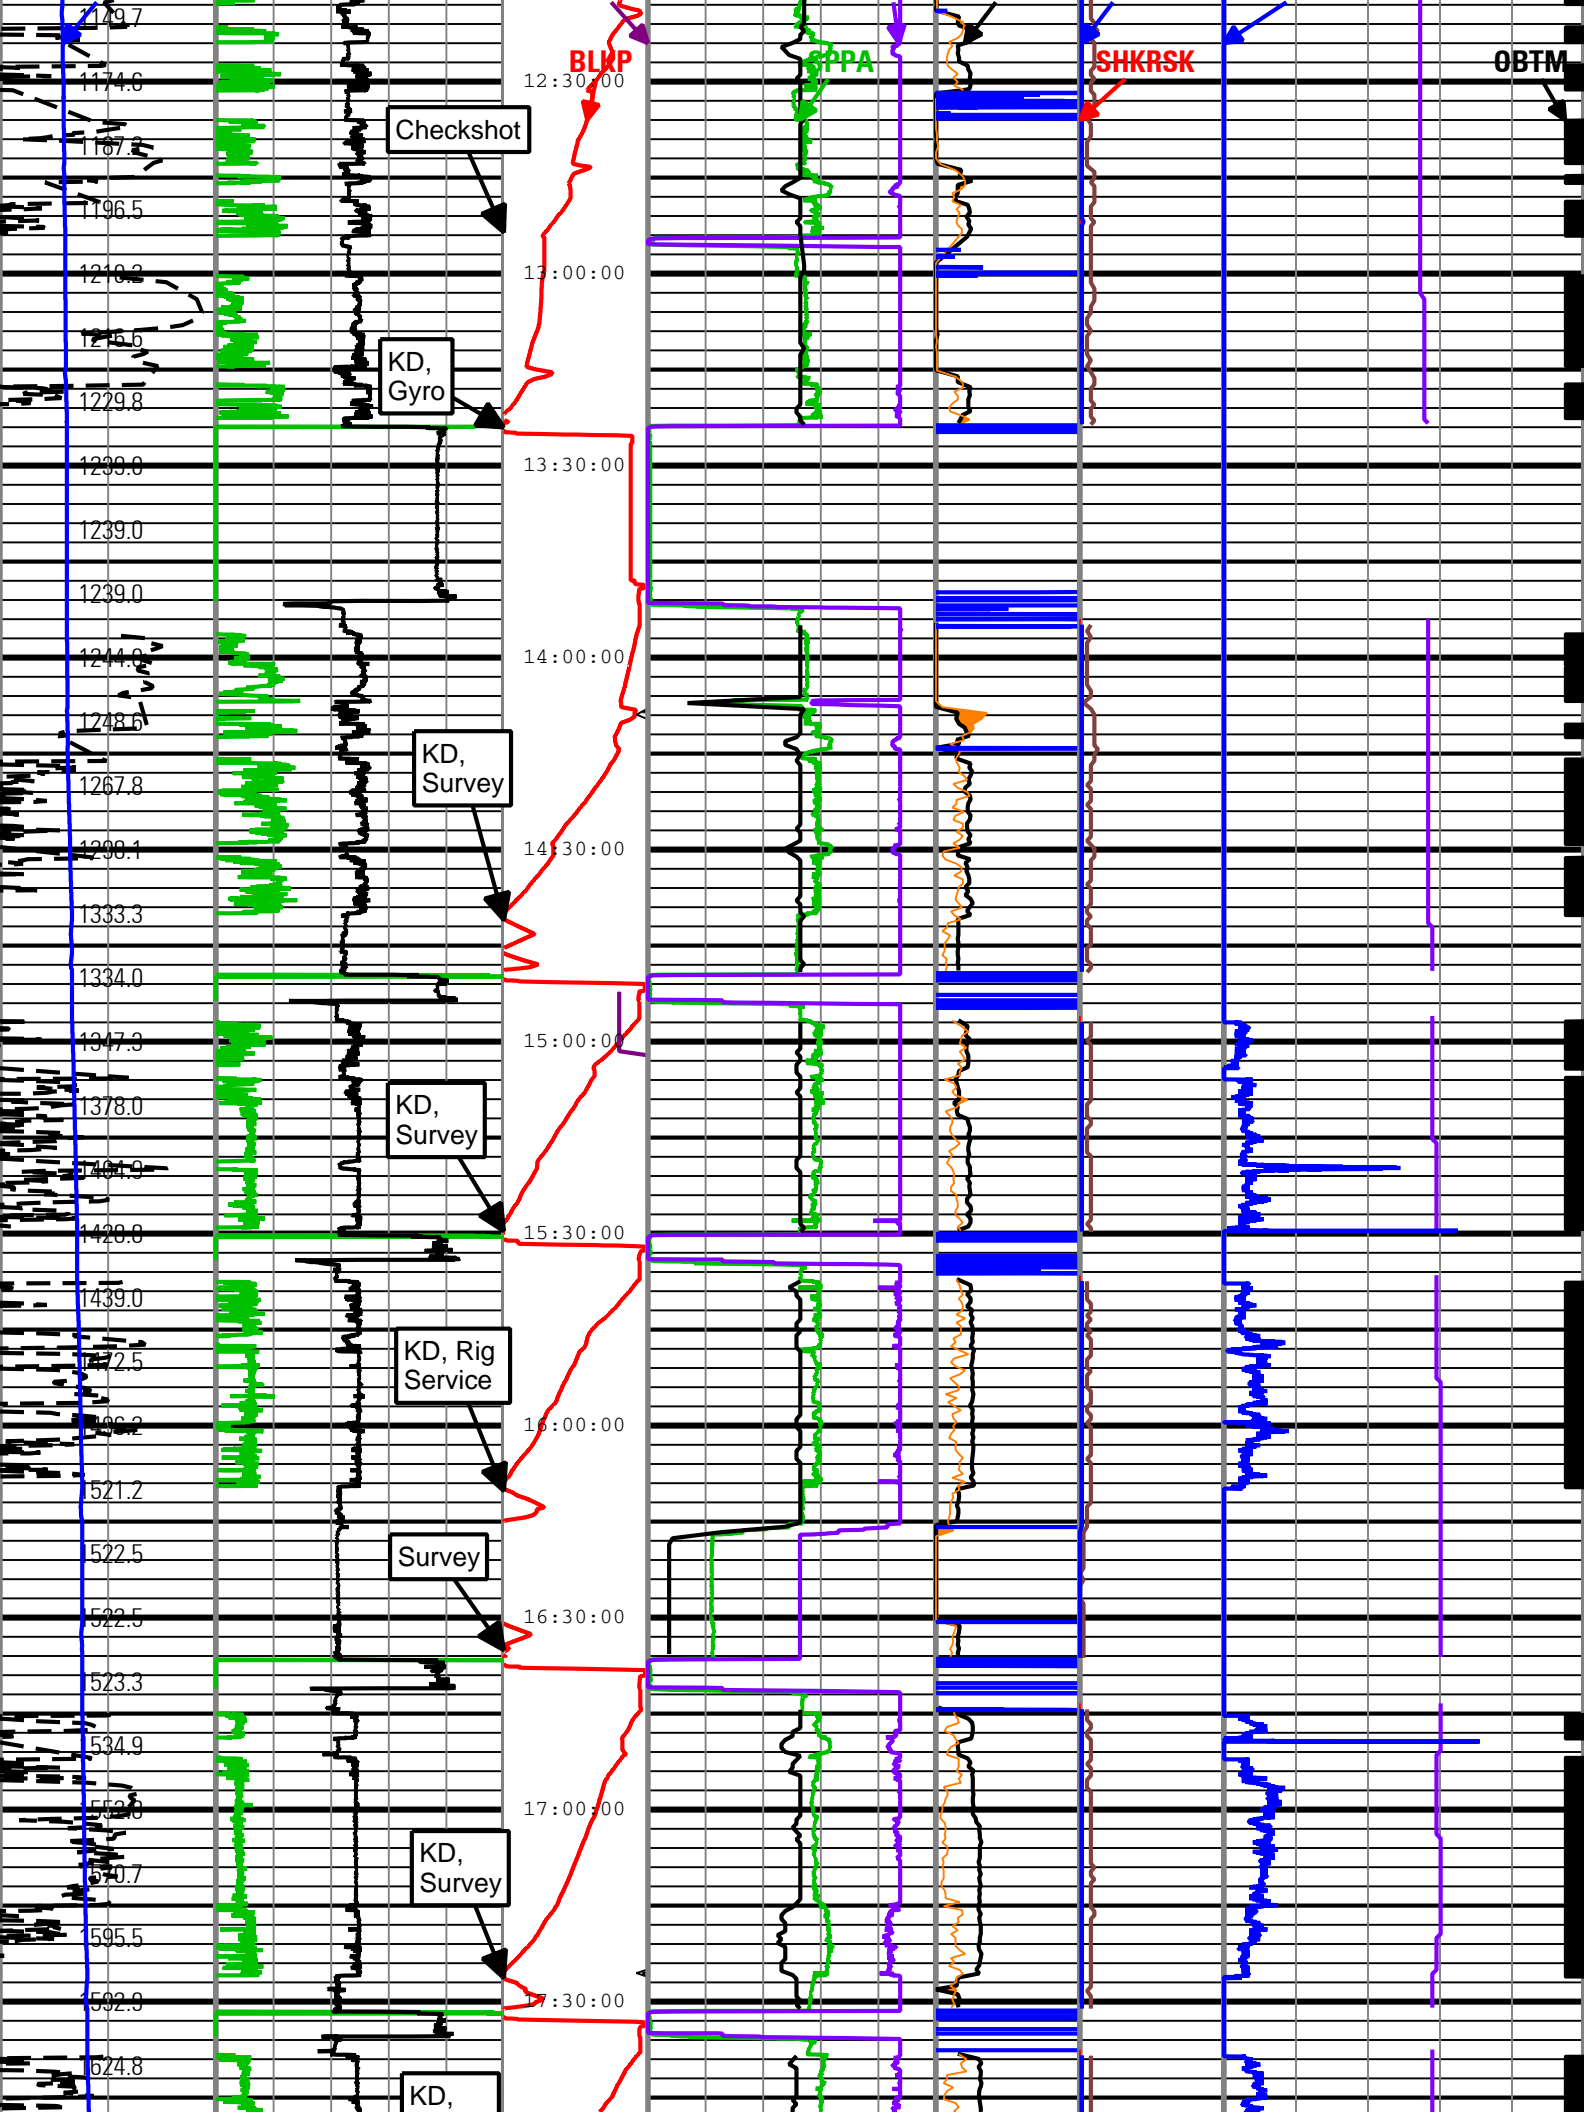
1149.7
1174.6
1187.8
1196.5
1210.2
1215.6
1229.8
1239.0
1239.0
1239.0
1244.0
1248.6
1267.8
1298.1
1333.3
1334.0
1347.3
1378.0
1404.9
1428.8
1439.0
1472.5
1496.2
1521.2
1522.5
1522.5
1523.3
1534.9
1552.8
1570.7
1595.5
1592.9
1624.8

Checkshot
KD, Gyro
KD, Survey
KD, Survey
KD, Rig Service
Survey
KD, Survey
KD,

BLKP
12:30:00
13:00:00
13:30:00
14:00:00
14:30:00
15:00:00
15:30:00
16:00:00
16:30:00
17:00:00
17:30:00

SPPA
SHKRSK
OBTM